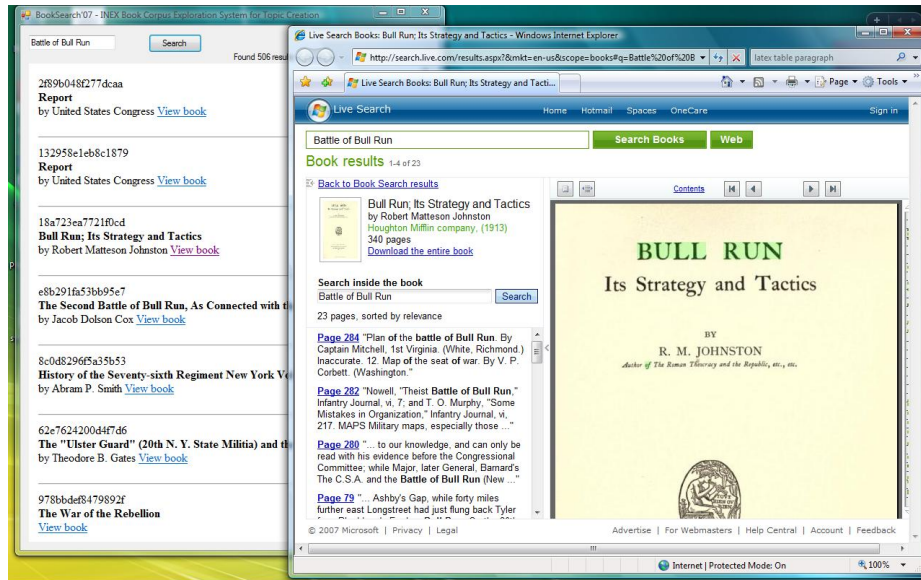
BookSearch'07 - INEX Book Corpus Exploration System for Topic Creation

Battle of Bull Run
Search
Found 506 resul

2f89b048f277dcaa
Report
by United States Congress View book

132958e1eb8c1879
Report
by United States Congress View book

18a723ea7721f0cd
Bull Run; Its Strategy and Tactics
by Robert Matteson Johnston View book

e8b291fa53bb95e7
The Second Battle of Bull Run, As Connected with th
by Jacob Dolson Cox View book

8c0d8296f5a35b53
History of the Seventy-sixth Regiment New York Vo
by Abram P. Smith View book

62e7624200d4f7d6
The "Ulster Guard" (20th N. Y. State Militia) and th
by Theodore B. Gates View book

978bbdef8479892f
The War of the Rebellion
View book

Live Search Books: Bull Run; Its Strategy and Tactics - Windows Internet Explorer
http://search.live.com/results.aspx?&mkt=en-us&scope=books#q=Battle%20of%20B
latex table paragraph
Live Search Books: Bull Run; Its Strategy and Tacti...
Page Tools

Live Search
Home Hotmail Spaces OneCare
Sign in

Battle of Bull Run
Search Books
Web

Book results 1-4 of 23

Back to Book Search results

Bull Run; Its Strategy and Tactics
by Robert Matteson Johnston
Houghton Mifflin company, (1913)
340 pages
Download the entire book

Search inside the book
Battle of Bull Run
Search
23 pages, sorted by relevance

Page 284 "Plan of the battle of Bull Run. By Captain Mitchell, 1st Virginia. (White, Richmond.) Inaccurate. 12. Map of the seat of war. By V. P. Corbett. (Washington."

Page 282 "Nowell, "Theist Battle of Bull Run," Infantry Journal, vi, 7; and T. O. Murphy, "Some Mistakes in Organization," Infantry Journal, vi, 217. MAPS Military maps, especially those ..."

Page 280 "... to our knowledge, and can only be read with his evidence before the Congressional Committee; while Major, later General, Barnard's The C.S.A. and the Battle of Bull Run (New ..."

Page 79 "... Ashby's Gap, while forty miles further east Longstreet had just flung back Tyler

Contents

BULL RUN
Its Strategy and Tactics

BY
R. M. JOHNSTON
Author of The Roman Theocracy and the Republic, etc., etc.

© 2007 Microsoft | Privacy | Legal
Advertise | For Webmasters | Help Central | Account | Feedback

Internet | Protected Mode: On
100%